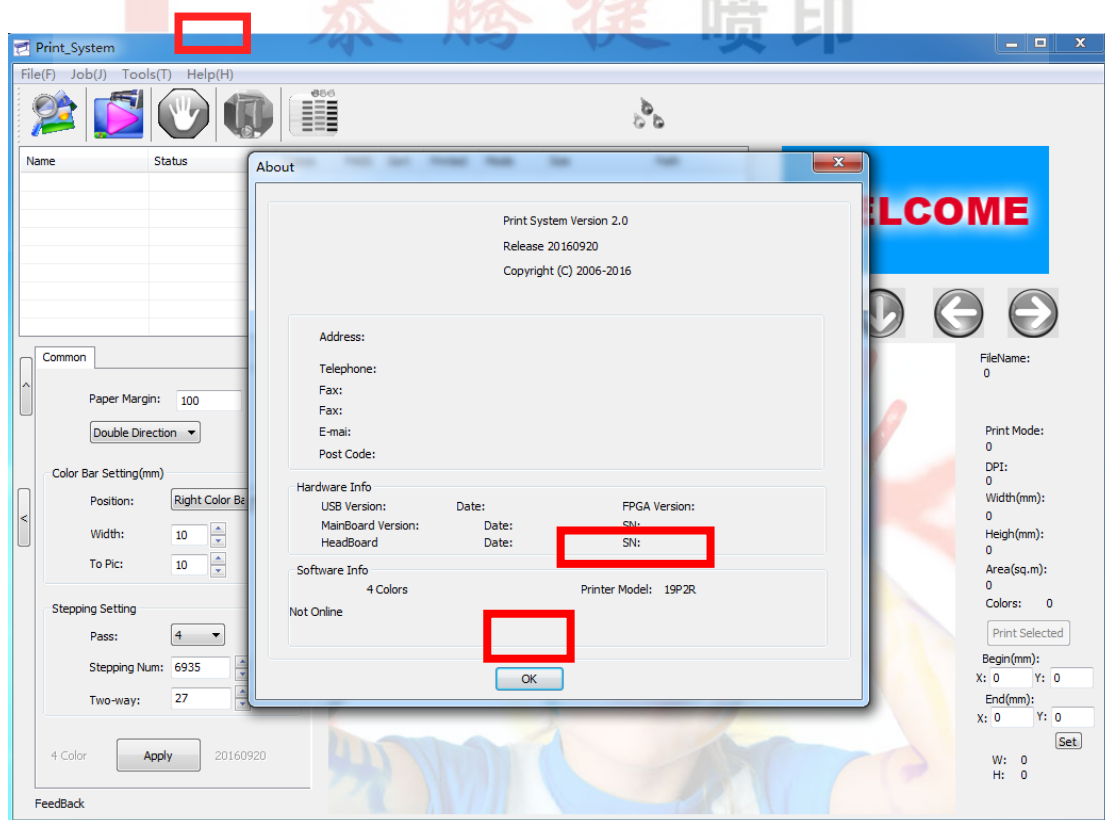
泰 腾 捷 喷印

Print_System

File(F) Job(J) Tools(T) Help(H)

Name
Status

Common

Paper Margin: 100

Double Direction

Color Bar Setting(mm)

Position: Right Color Ba

Width: 10

To Pic: 10

Stepping Setting

Pass: 4

Stepping Num: 6935

Two-way: 27

4 Color
Apply
20160920

FeedBack

About

Print System Version 2.0

Release 20160920

Copyright (C) 2006-2016

Address:

Telephone:

Fax:

Fax:

E-mai:

Post Code:

Hardware Info

USB Version: Date: FPGA Version:

MainBoard Version: Date: SN:

HeadBoard Date: SN:

Software Info

4 Colors Printer Model: 19P2R

Not Online

OK

ELCOME

FileName:
0

Print Mode:
0

DPI:
0

Width(mm):
0

Heigh(mm):
0

Area(sq.m):
0

Colors: 0

Print Selected

Begin(mm):
X: 0 Y: 0

End(mm):
X: 0 Y: 0

Set

W: 0
H: 0